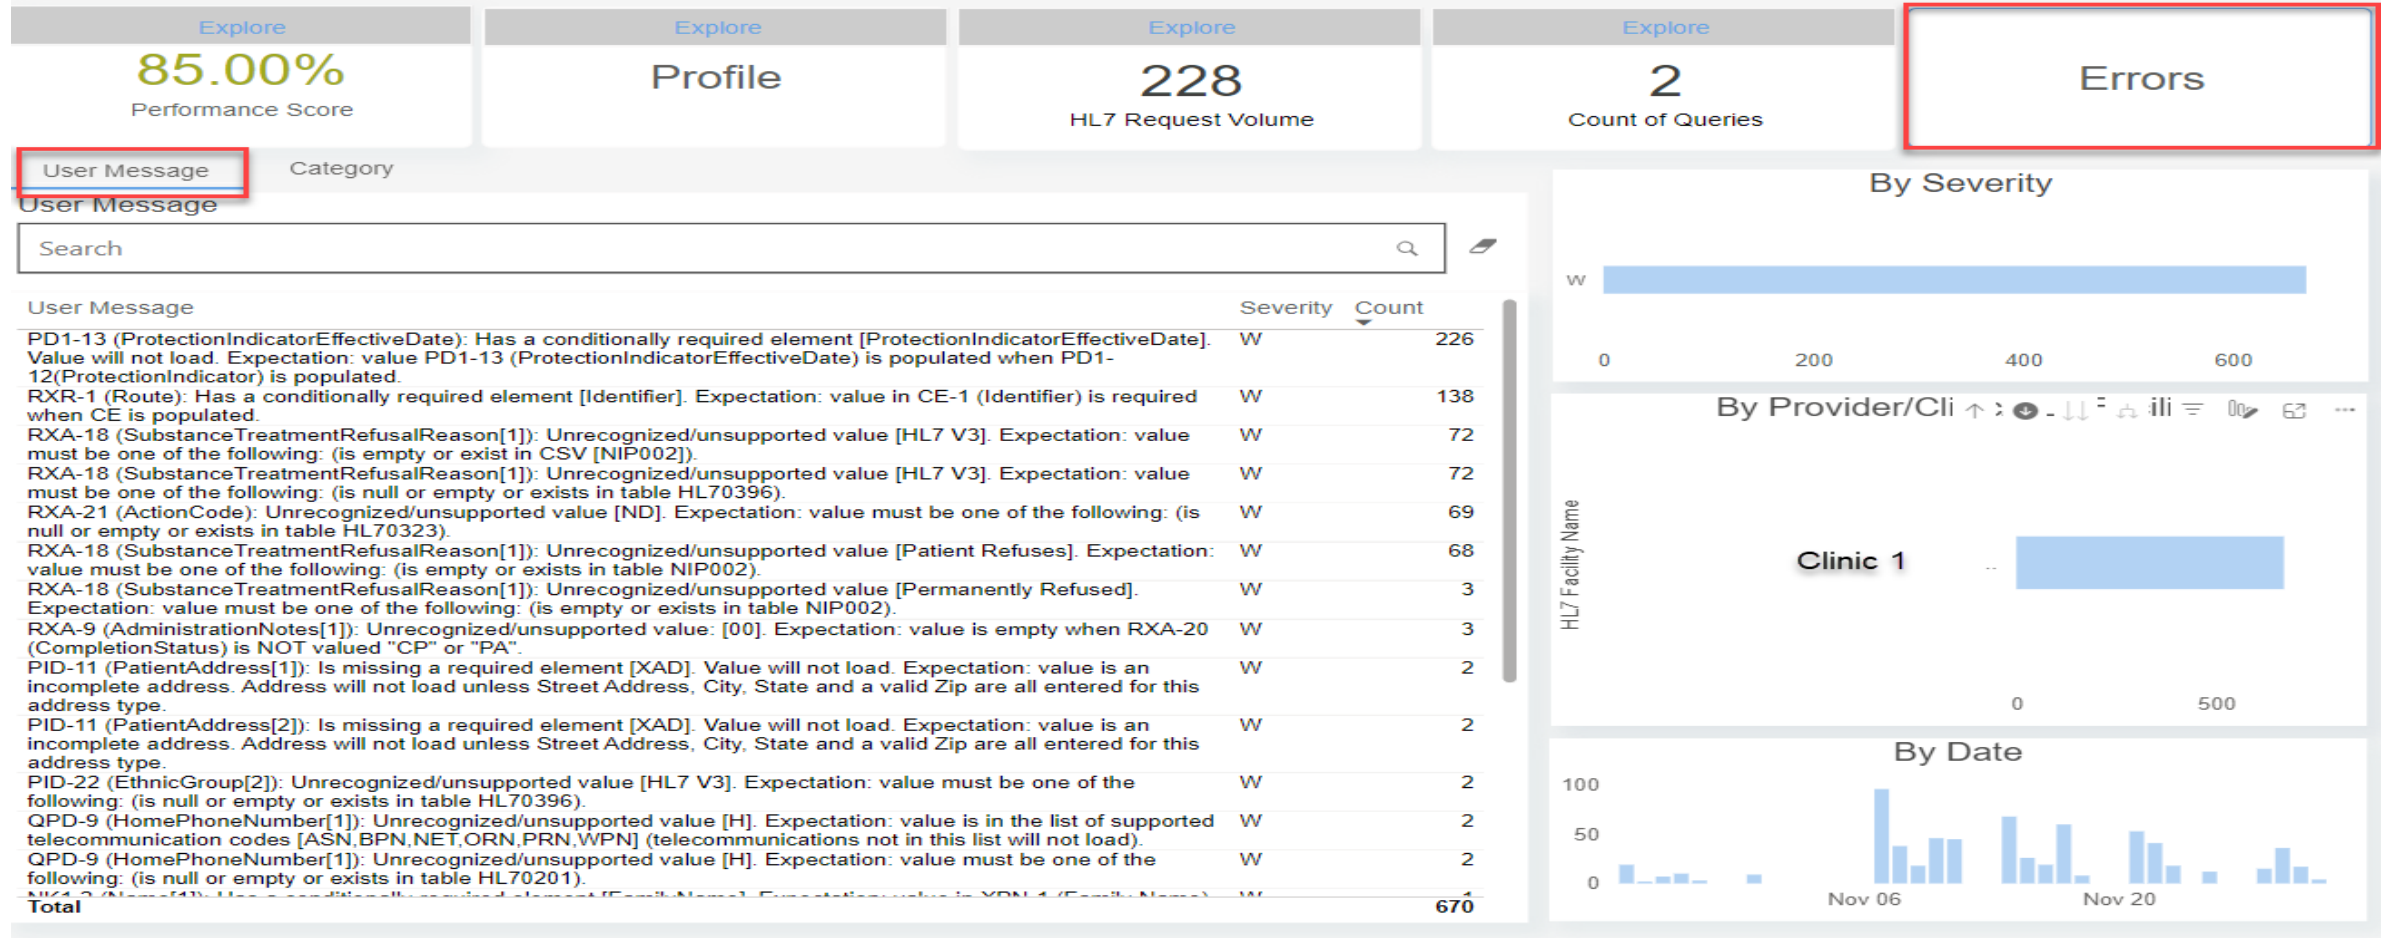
Explore
85.00%
Performance Score

Explore
Profile

Explore
228
HL7 Request Volume

Explore
2
Count of Queries

Errors

User Message
Category

User Message

Search

| User Message | Severity | Count |
|---|---|---|
| PD1-13 (ProtectionIndicatorEffectiveDate): Has a conditionally required element [ProtectionIndicatorEffectiveDate]. Value will not load. Expectation: value PD1-13 (ProtectionIndicatorEffectiveDate) is populated when PD1-12(ProtectionIndicator) is populated. | W | 226 |
| RXR-1 (Route): Has a conditionally required element [Identifier]. Expectation: value in CE-1 (Identifier) is required when CE is populated. | W | 138 |
| RXA-18 (SubstanceTreatmentRefusalReason[1]): Unrecognized/unsupported value [HL7 V3]. Expectation: value must be one of the following: (is empty or exist in CSV [NIP002]). | W | 72 |
| RXA-18 (SubstanceTreatmentRefusalReason[1]): Unrecognized/unsupported value [HL7 V3]. Expectation: value must be one of the following: (is null or empty or exists in table HL70396). | W | 72 |
| RXA-21 (ActionCode): Unrecognized/unsupported value [ND]. Expectation: value must be one of the following: (is null or empty or exists in table HL70323). | W | 69 |
| RXA-18 (SubstanceTreatmentRefusalReason[1]): Unrecognized/unsupported value [Patient Refuses]. Expectation: value must be one of the following: (is empty or exists in table NIP002). | W | 68 |
| RXA-18 (SubstanceTreatmentRefusalReason[1]): Unrecognized/unsupported value [Permanently Refused]. Expectation: value must be one of the following: (is empty or exists in table NIP002). | W | 3 |
| RXA-9 (AdministrationNotes[1]): Unrecognized/unsupported value: [00]. Expectation: value is empty when RXA-20 (CompletionStatus) is NOT valued "CP" or "PA". | W | 3 |
| PID-11 (PatientAddress[1]): Is missing a required element [XAD]. Value will not load. Expectation: value is an incomplete address. Address will not load unless Street Address, City, State and a valid Zip are all entered for this address type. | W | 2 |
| PID-11 (PatientAddress[2]): Is missing a required element [XAD]. Value will not load. Expectation: value is an incomplete address. Address will not load unless Street Address, City, State and a valid Zip are all entered for this address type. | W | 2 |
| PID-22 (EthnicGroup[2]): Unrecognized/unsupported value [HL7 V3]. Expectation: value must be one of the following: (is null or empty or exists in table HL70396). | W | 2 |
| QPD-9 (HomePhoneNumber[1]): Unrecognized/unsupported value [H]. Expectation: value is in the list of supported telecommunication codes [ASN,BPN,NET,ORN,PRN,WPN] (telecommunications not in this list will not load). | W | 2 |
| QPD-9 (HomePhoneNumber[1]): Unrecognized/unsupported value [H]. Expectation: value must be one of the following: (is null or empty or exists in table HL70201). | W | 2 |
| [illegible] | W | 1 |
| Total | | 670 |

By Severity
W
0 200 400 600

By Provider/Cli
HL7 Facility Name
Clinic 1
0 500

By Date
100
50
0
Nov 06
Nov 20